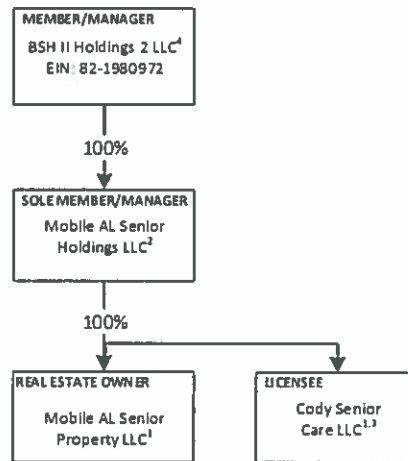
MEMBER/MANAGER

BSH II Holdings 2 LLC$^4$
EIN: 82-1980972

100%

SOLE MEMBER/MANAGER

Mobile AL Senior Holdings LLC$^2$

100%

REAL ESTATE OWNER

Mobile AL Senior Property LLC$^1$

LICENSEE

Cody Senior Care LLC$^{1,3}$